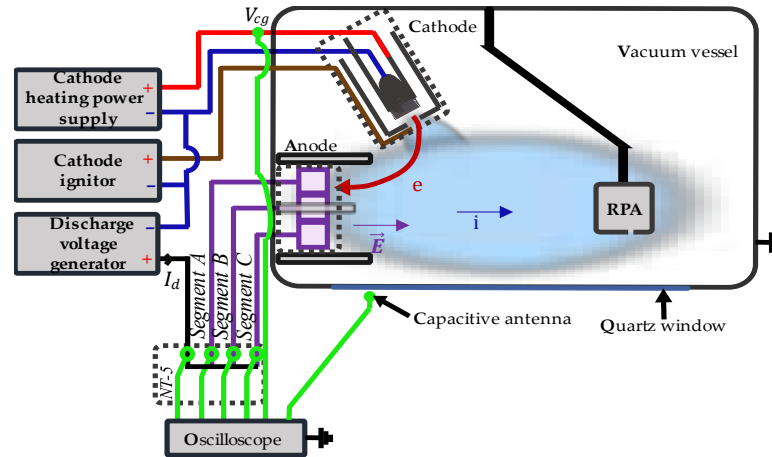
$V_{cg}$

Cathode

Vacuum vessel

Cathode heating power supply
+
−

Cathode ignitor
+
−

Discharge voltage generator
−
+

Anode

e

$\vec{E}$

i

RPA

$I_d$

Segment A

Segment B

Segment C

Capacitive antenna

Quartz window

NT-5

Oscilloscope